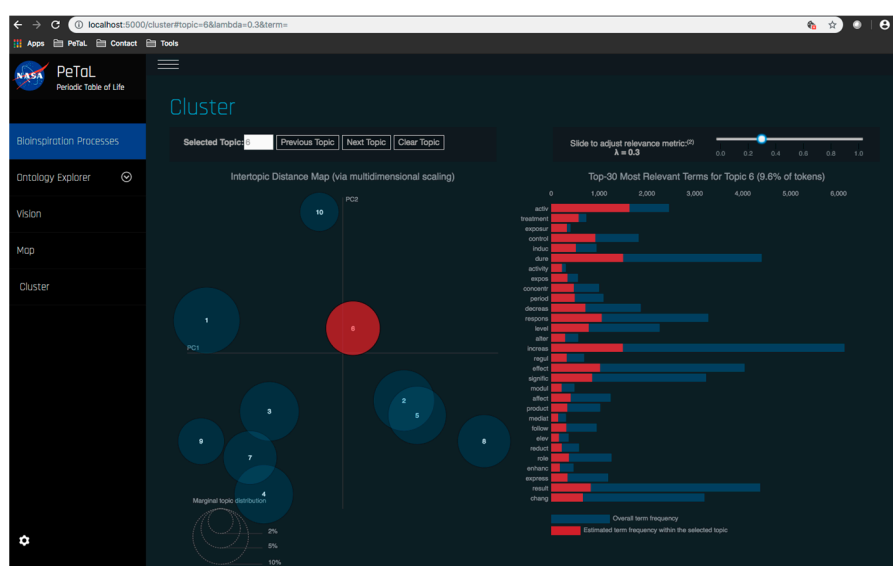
localhost:5000/cluster#topic=6&lambda=0.3&term=

Apps PeTaL Contact Tools

NASA

PeTaL
Periodic Table of Life

Bioinspiration Processes

Ontology Explorer

Vision

Map

Cluster

Cluster

Selected Topic: 6 Previous Topic Next Topic Clear Topic

Slide to adjust relevance metric:(2)
λ = 0.3

0.0 0.2 0.4 0.6 0.8 1.0

Intertopic Distance Map (via multidimensional scaling)

PC2

PC1

10
1
6
3
2
5
8
9
7
4

Marginal topic distribution

2%
5%
10%

Top-30 Most Relevant Terms for Topic 6 (9.6% of tokens)

0 1,000 2,000 3,000 4,000 5,000 6,000

activ
treatment
exposur
control
induc
dure
activity
expos
concentr
period
decreas
respons
level
after
increas
regul
effect
signific
modul
affect
product
mediat
follow
elev
reduct
role
enhanc
express
result
chang

Overall term frequency
Estimated term frequency within the selected topic